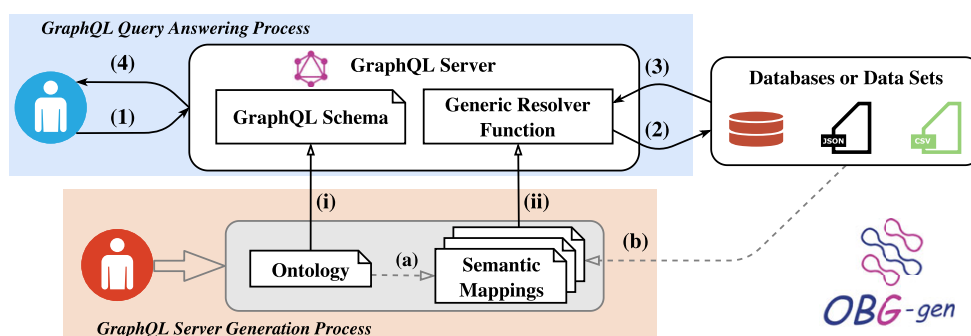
GraphQL Query Answering Process

(4)

(1)

GraphQL Server

GraphQL Schema

Generic Resolver Function

(3)

(2)

Databases or Data Sets

JSON

CSV

(i)

(ii)

(b)

Ontology

(a)

Semantic Mappings

OBG-gen

GraphQL Server Generation Process